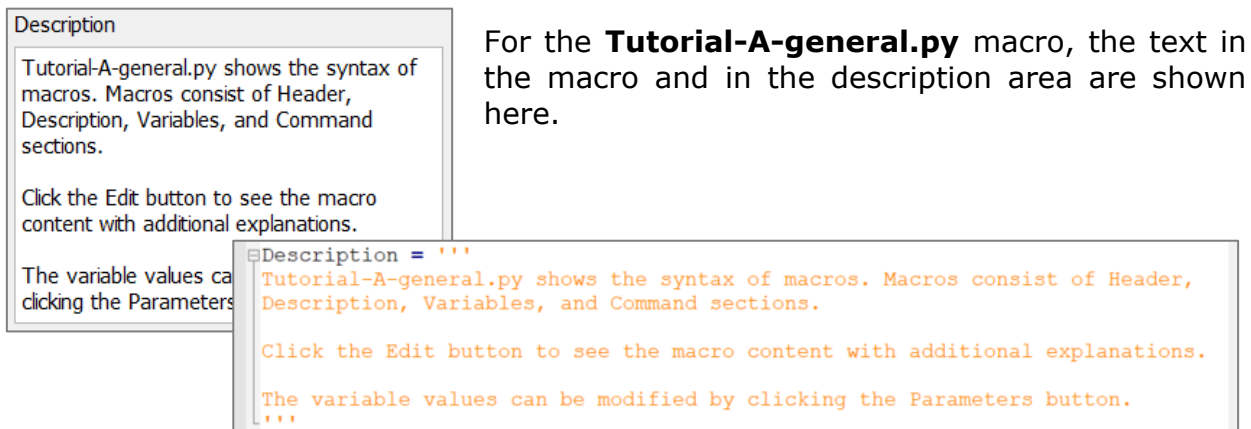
Description

Tutorial-A-general.py shows the syntax of macros. Macros consist of Header, Description, Variables, and Command sections.

Click the Edit button to see the macro content with additional explanations.

The variable values ca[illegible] clicking the Parameters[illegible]

For the **Tutorial-A-general.py** macro, the text in the macro and in the description area are shown here.

Description = '''
Tutorial-A-general.py shows the syntax of macros. Macros consist of Header, Description, Variables, and Command sections.

Click the Edit button to see the macro content with additional explanations.

The variable values can be modified by clicking the Parameters button.
'''